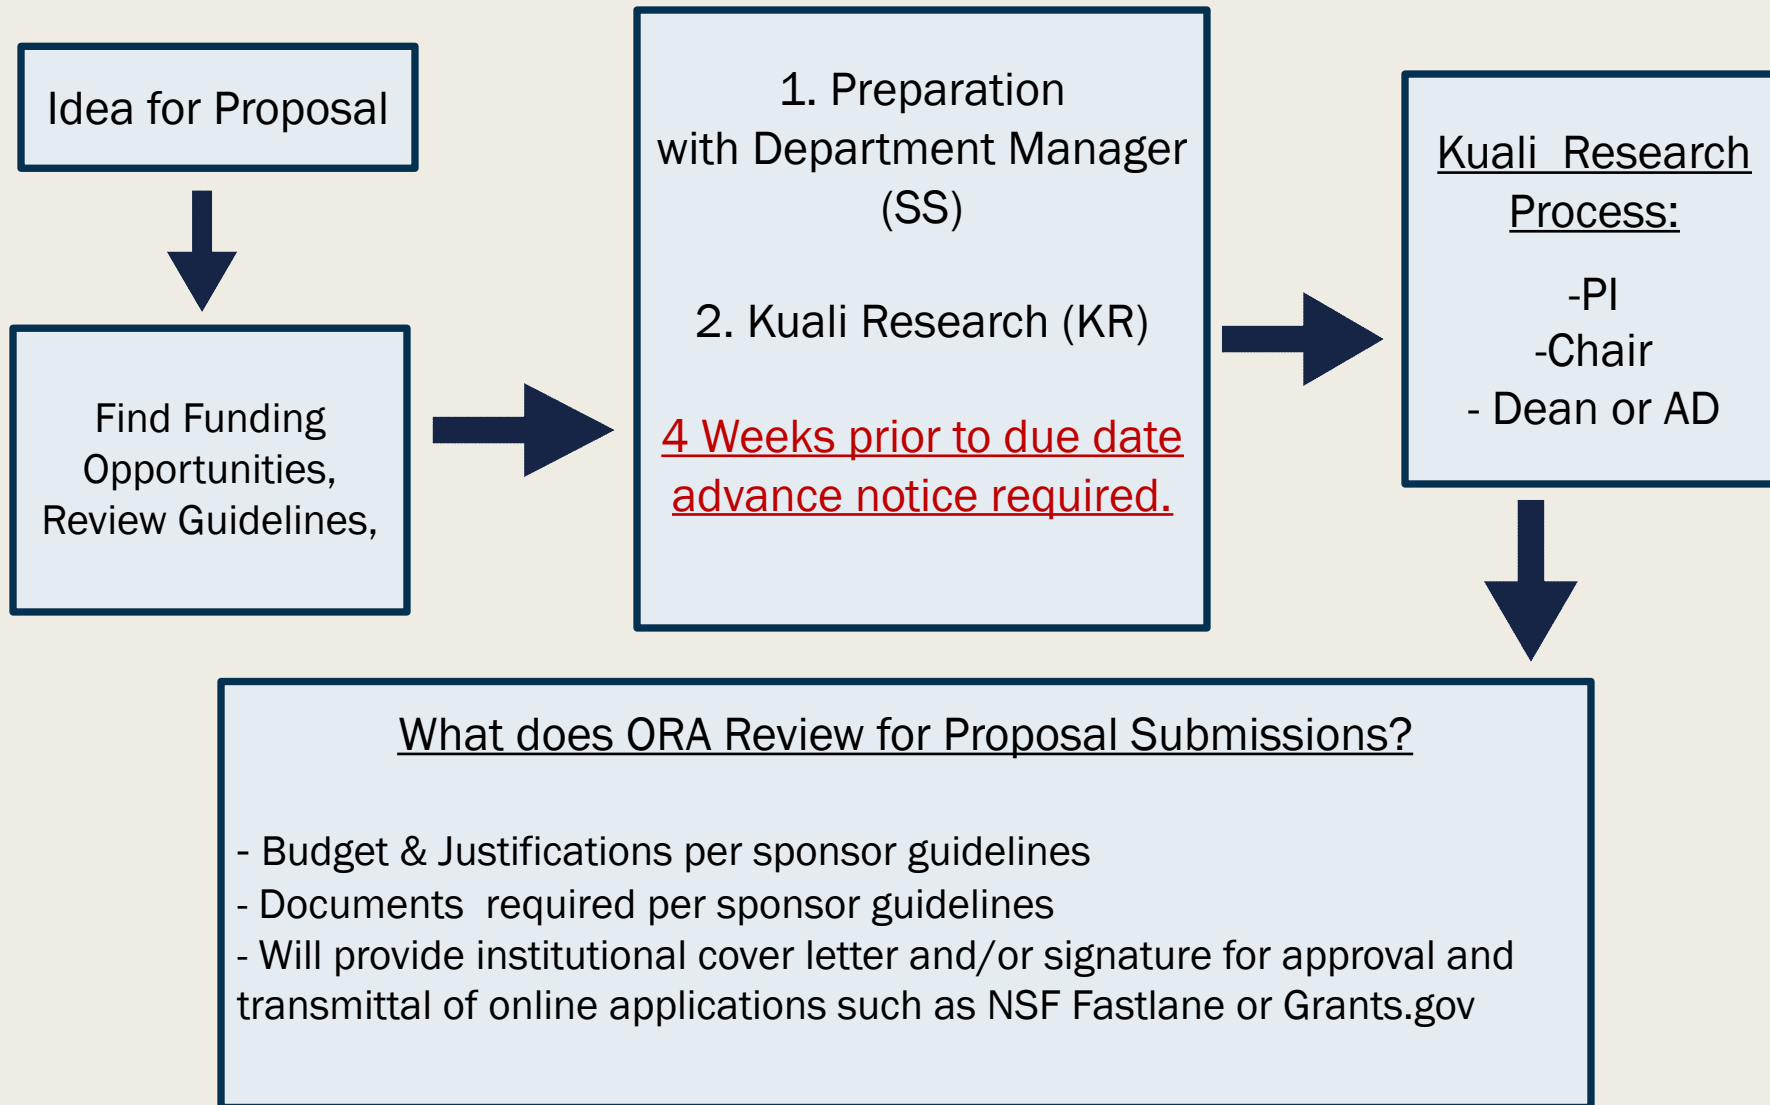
Idea for Proposal

Find Funding Opportunities, Review Guidelines,

1. Preparation with Department Manager (SS)

2. Kuali Research (KR)

4 Weeks prior to due date advance notice required.

Kuali Research Process:

-PI
-Chair
- Dean or AD

What does ORA Review for Proposal Submissions?

- Budget & Justifications per sponsor guidelines
- Documents required per sponsor guidelines
- Will provide institutional cover letter and/or signature for approval and transmittal of online applications such as NSF Fastlane or Grants.gov